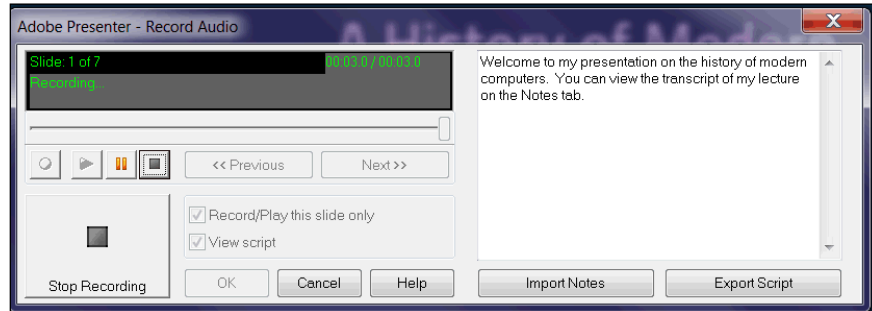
Adobe Presenter - Record Audio

A History of Mode

Slide: 1 of 7

00:03.0 / 00:03.0

Recording...

<< Previous

Next >>

Record/Play this slide only

View script

Stop Recording

OK

Cancel

Help

Welcome to my presentation on the history of modern computers. You can view the transcript of my lecture on the Notes tab.

Import Notes

Export Script